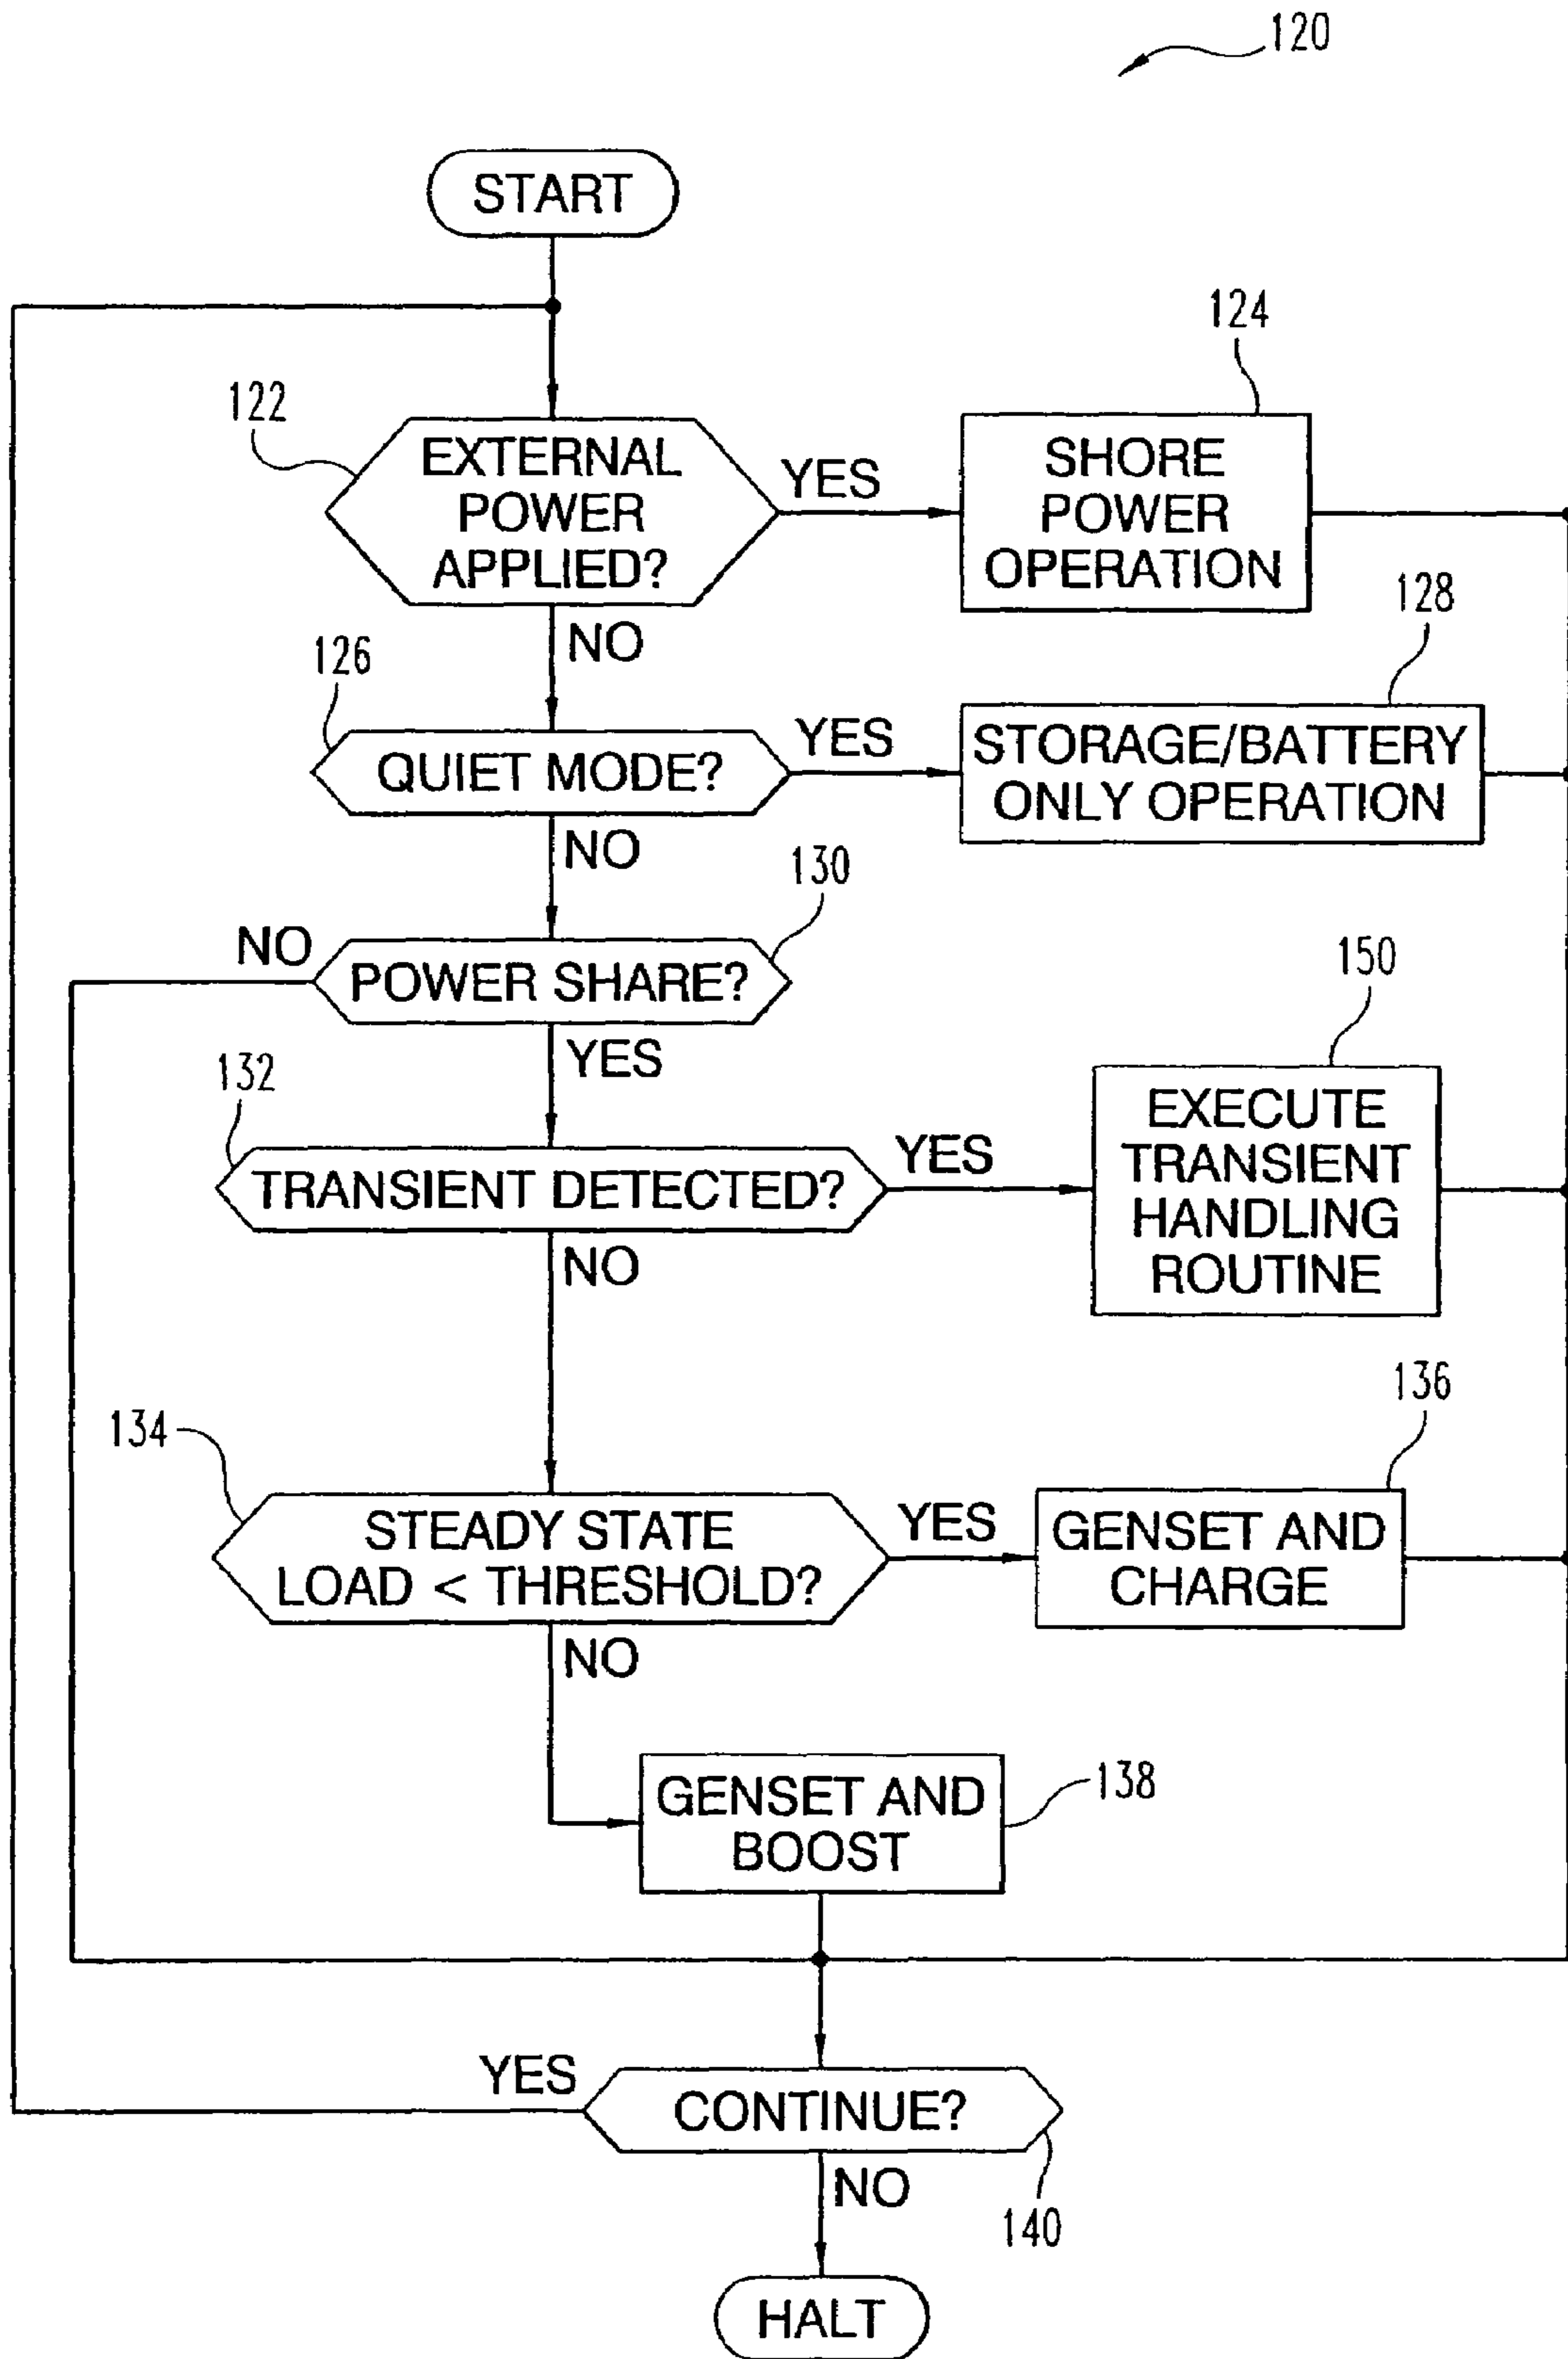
120

START

122

EXTERNAL POWER APPLIED?

YES

124

SHORE POWER OPERATION

NO

126

QUIET MODE?

YES

128

STORAGE/BATTERY ONLY OPERATION

NO

130

NO

POWER SHARE?

YES

150

132

TRANSIENT DETECTED?

YES

EXECUTE TRANSIENT HANDLING ROUTINE

NO

136

134

STEADY STATE LOAD < THRESHOLD?

YES

GENSET AND CHARGE

NO

GENSET AND BOOST

138

YES

CONTINUE?

NO

140

HALT